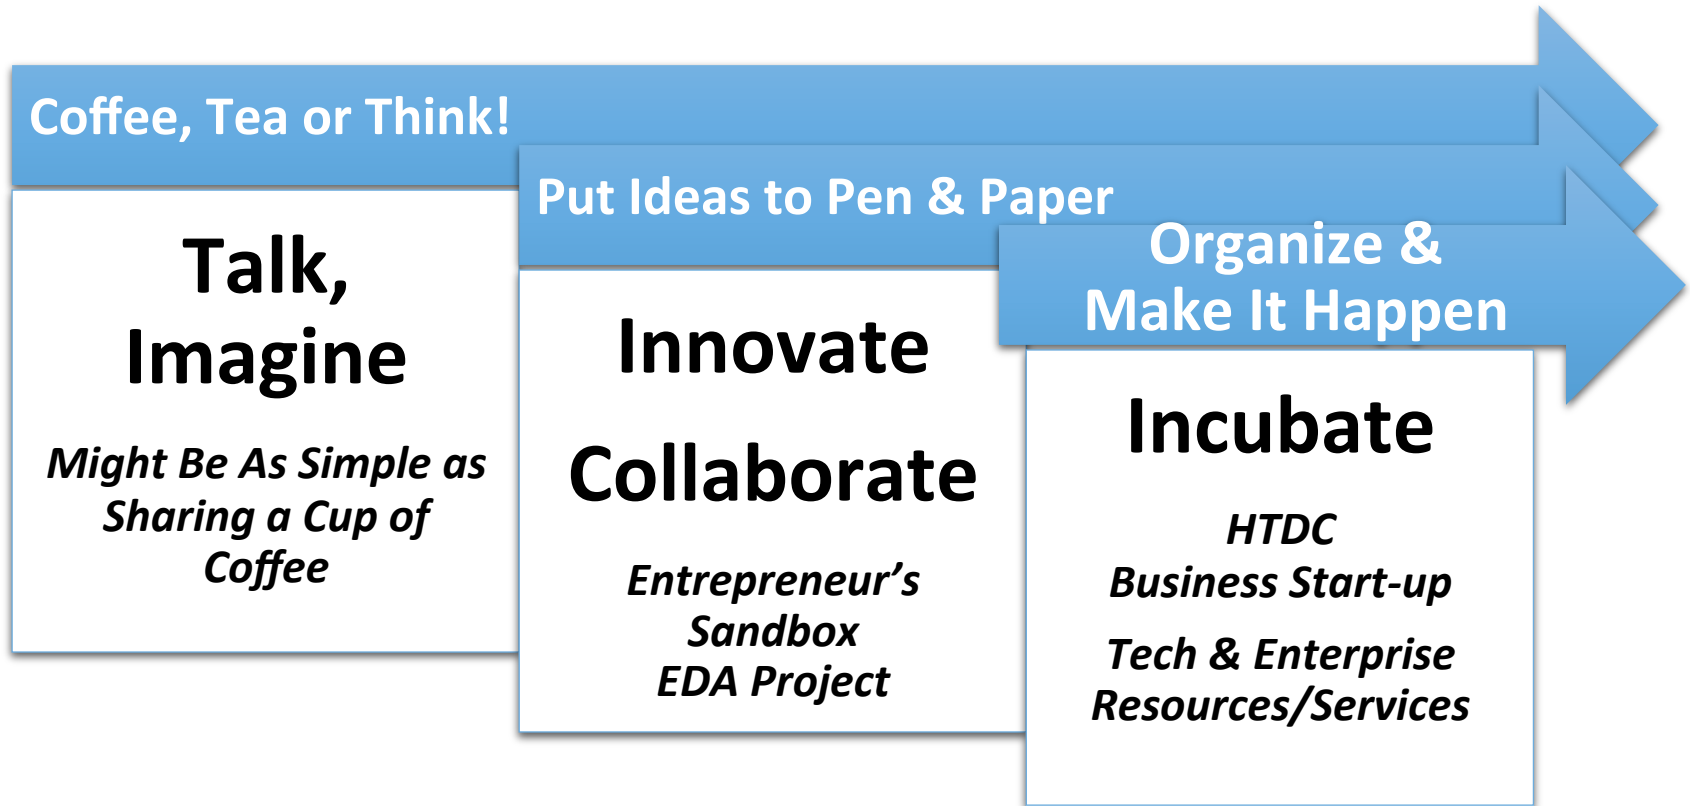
Coffee, Tea or Think!

Talk, Imagine

Might Be As Simple as Sharing a Cup of Coffee

Put Ideas to Pen & Paper

Innovate

Collaborate

Entrepreneur's Sandbox
EDA Project

Organize & Make It Happen

Incubate

HTDC
Business Start-up

Tech & Enterprise Resources/Services